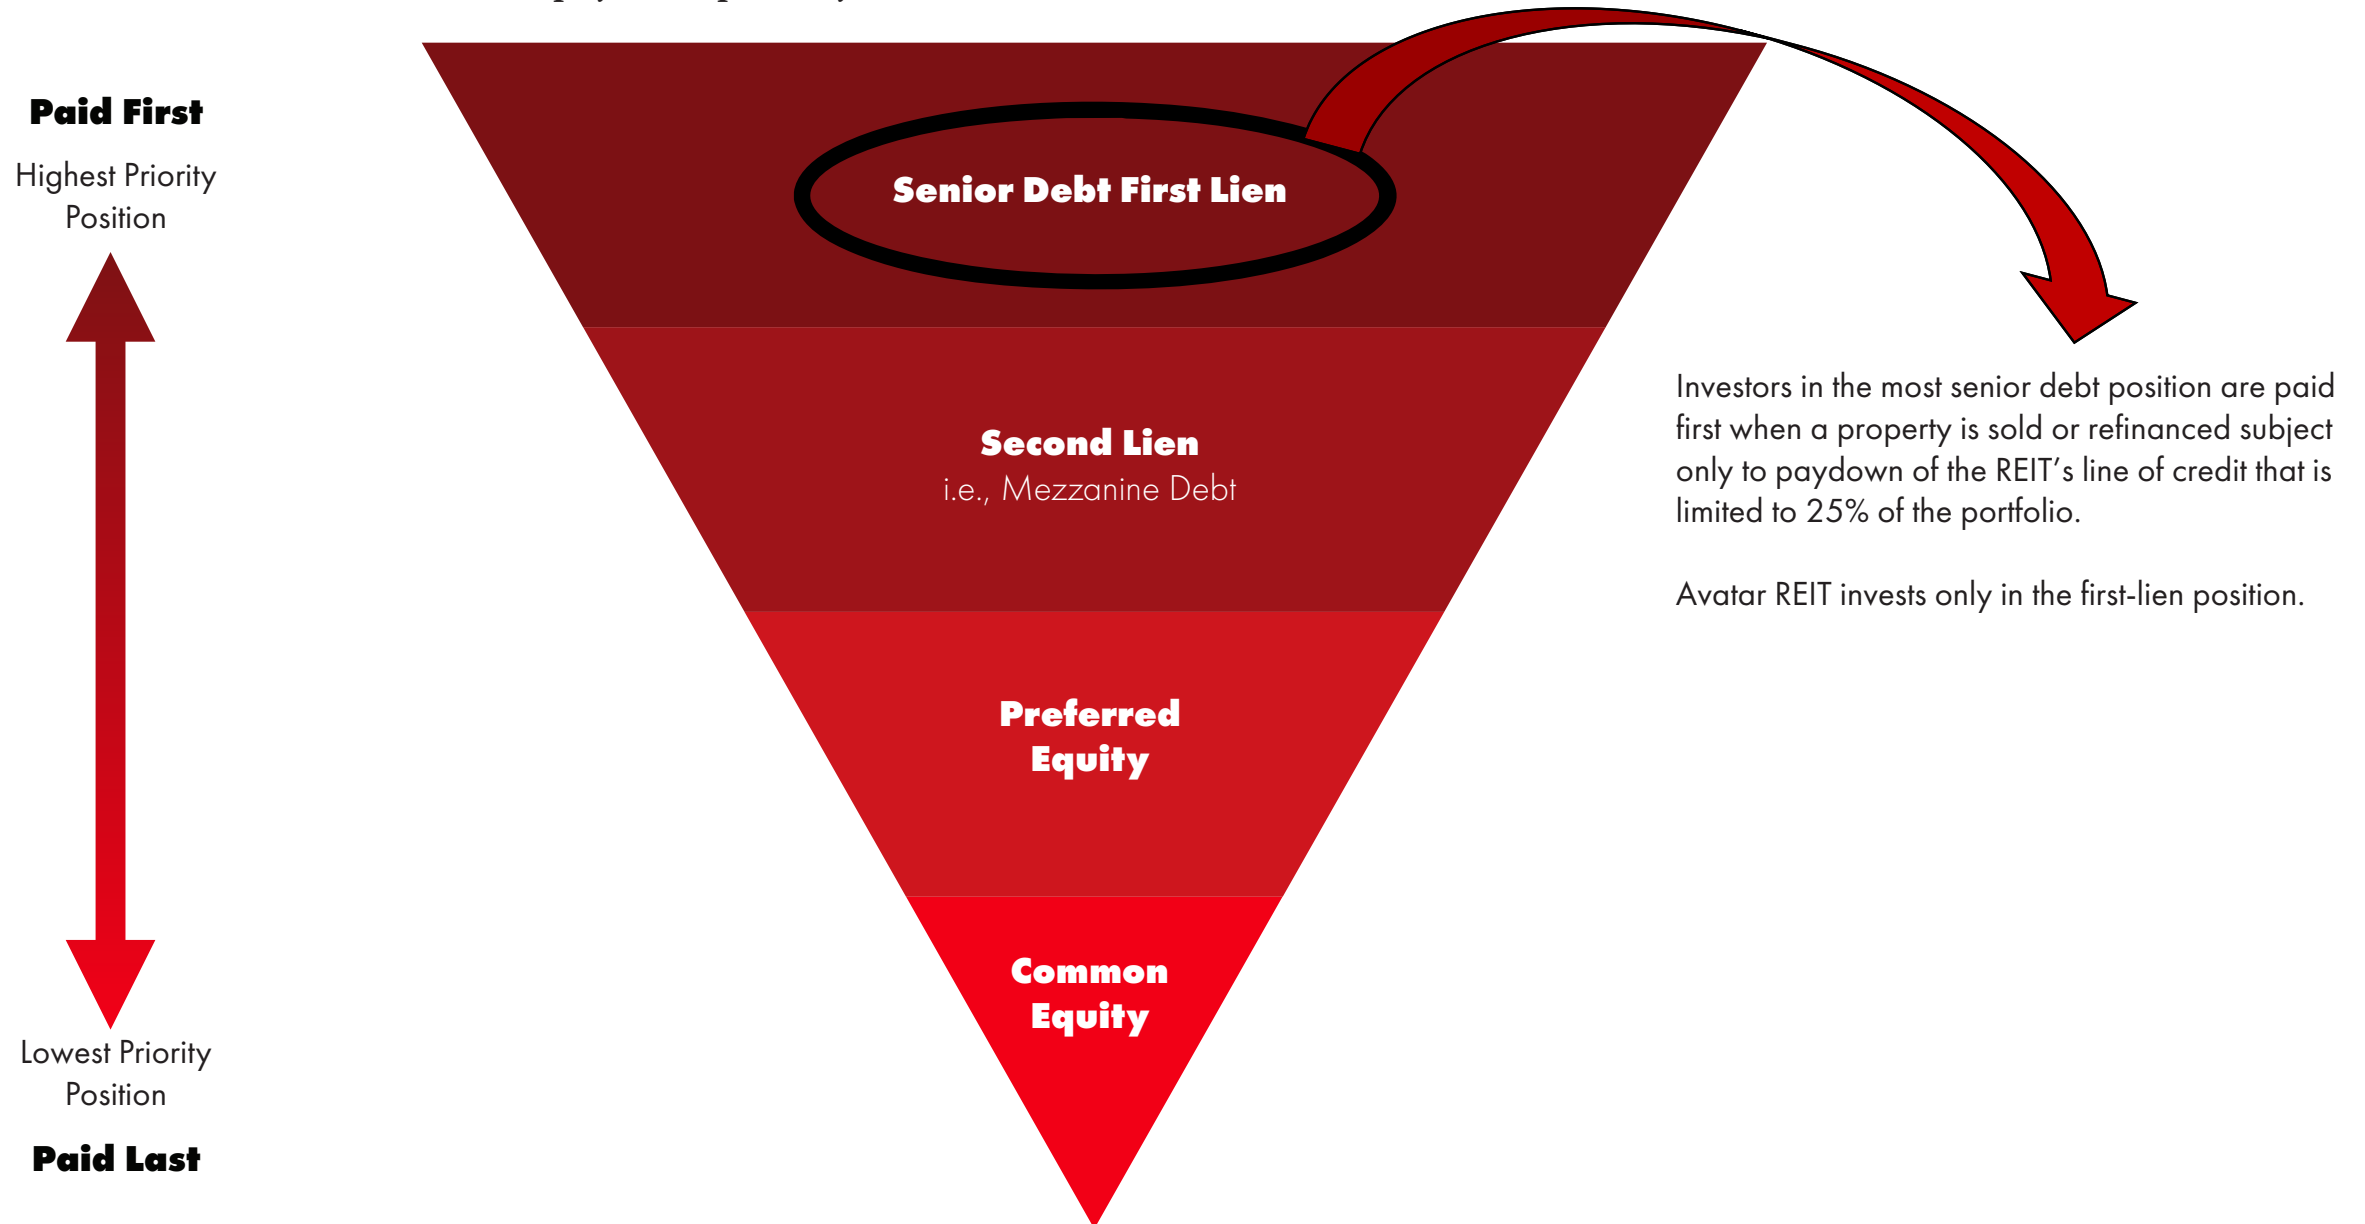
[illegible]

Paid First

Highest Priority Position

Lowest Priority Position

Paid Last

Senior Debt First Lien

Second Lien
i.e., Mezzanine Debt

Preferred Equity

Common Equity

Investors in the most senior debt position are paid first when a property is sold or refinanced subject only to paydown of the REIT's line of credit that is limited to 25% of the portfolio.

Avatar REIT invests only in the first-lien position.